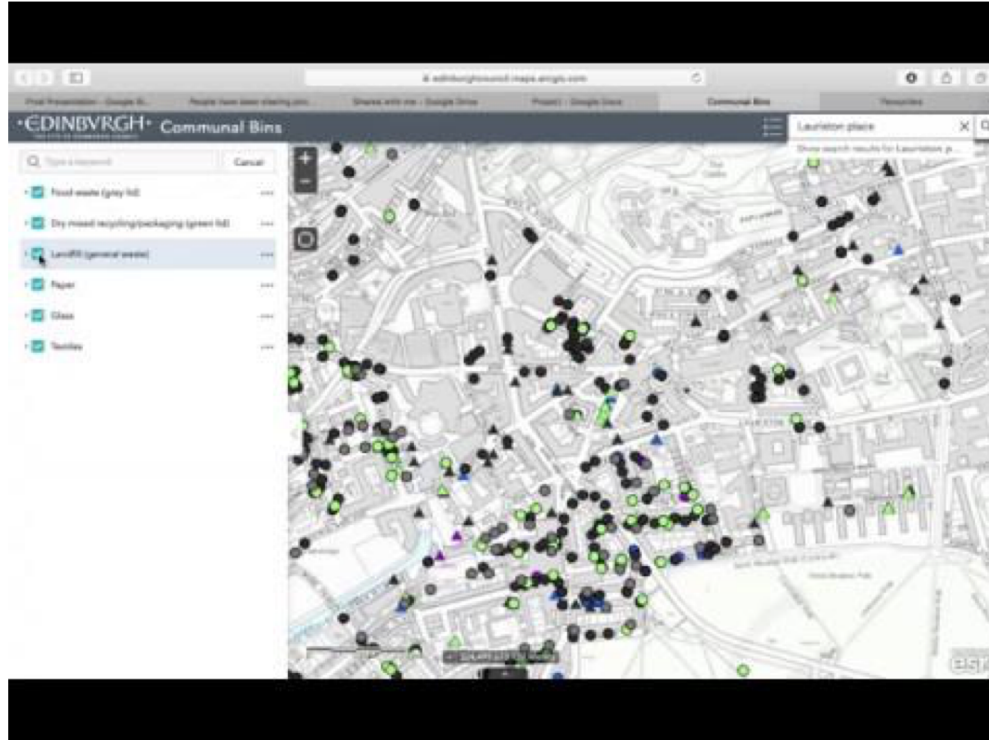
edinburghcouncil.maps.arcgis.com

Final Presentation - Google Sl... | People have been sharing pro... | Shared with me - Google Drive | Project - Google Docs | Communal Bins | Favourites

·EDINBVRGH· THE CITY OF EDINBURGH COUNCIL Communal Bins

Lauriston place

Show search results for Lauriston p...

Type a keyword

Cancel

Food waste (grey lid) ···

Dry mixed recycling/packaging (green lid) ···

Landfill (general waste) ···

Paper ···

Glass ···

Textiles ···

+

−